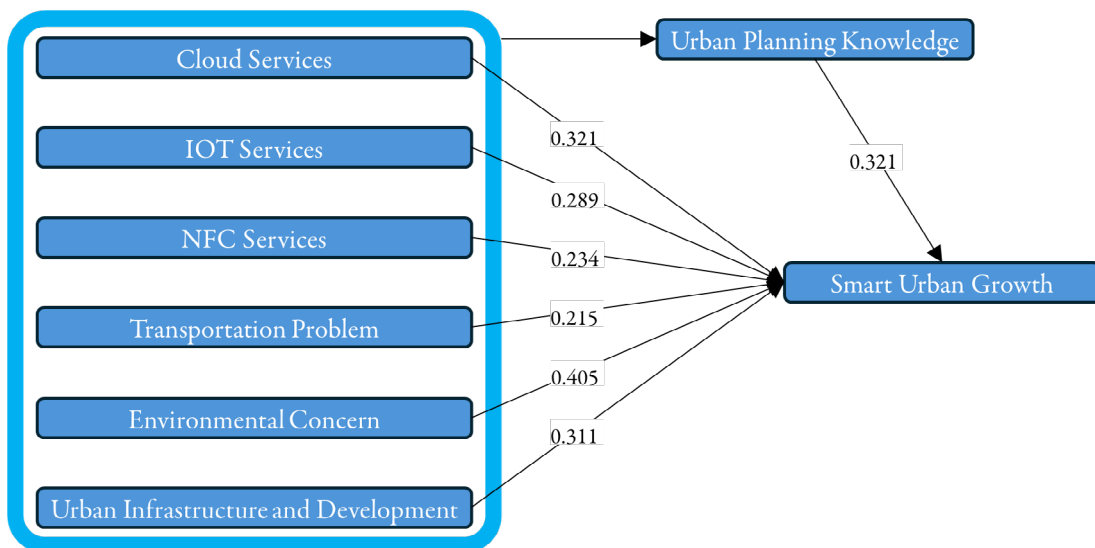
Cloud Services

IOT Services

NFC Services

Transportation Problem

Environmental Concern

Urban Infrastructure and Development

Urban Planning Knowledge

0.321

0.321

0.289

0.234

0.215

0.405

0.311

Smart Urban Growth